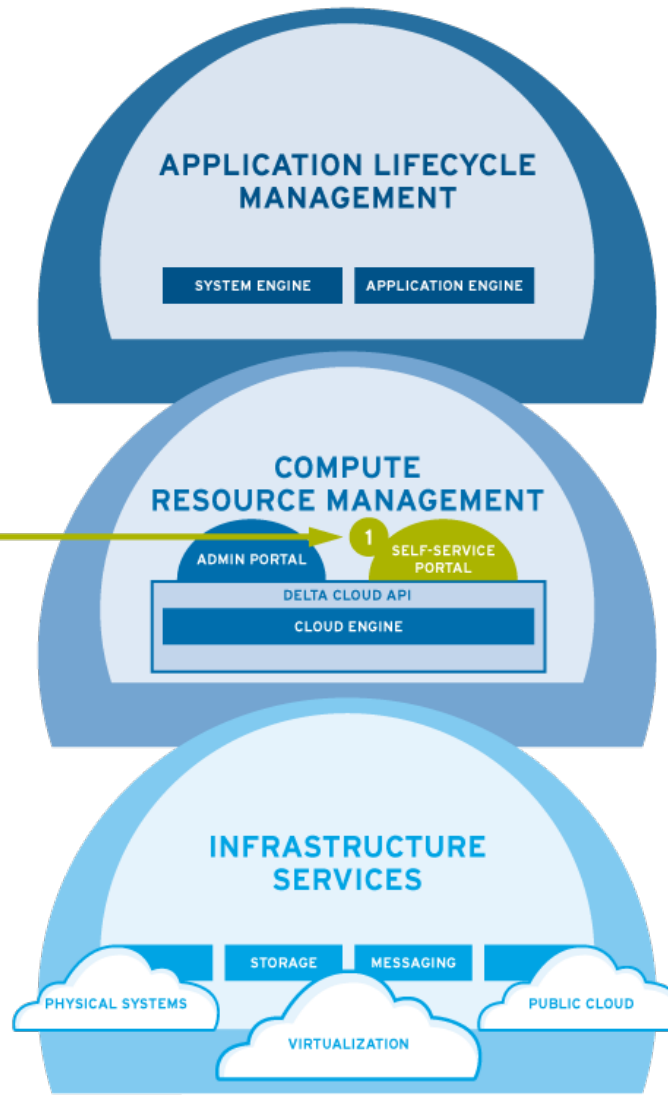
APPLICATION LIFECYCLE MANAGEMENT

SYSTEM ENGINE

APPLICATION ENGINE

COMPUTE RESOURCE MANAGEMENT

ADMIN PORTAL

1

SELF-SERVICE PORTAL

DELTA CLOUD API

CLOUD ENGINE

INFRASTRUCTURE SERVICES

STORAGE

MESSAGING

PHYSICAL SYSTEMS

PUBLIC CLOUD

VIRTUALIZATION